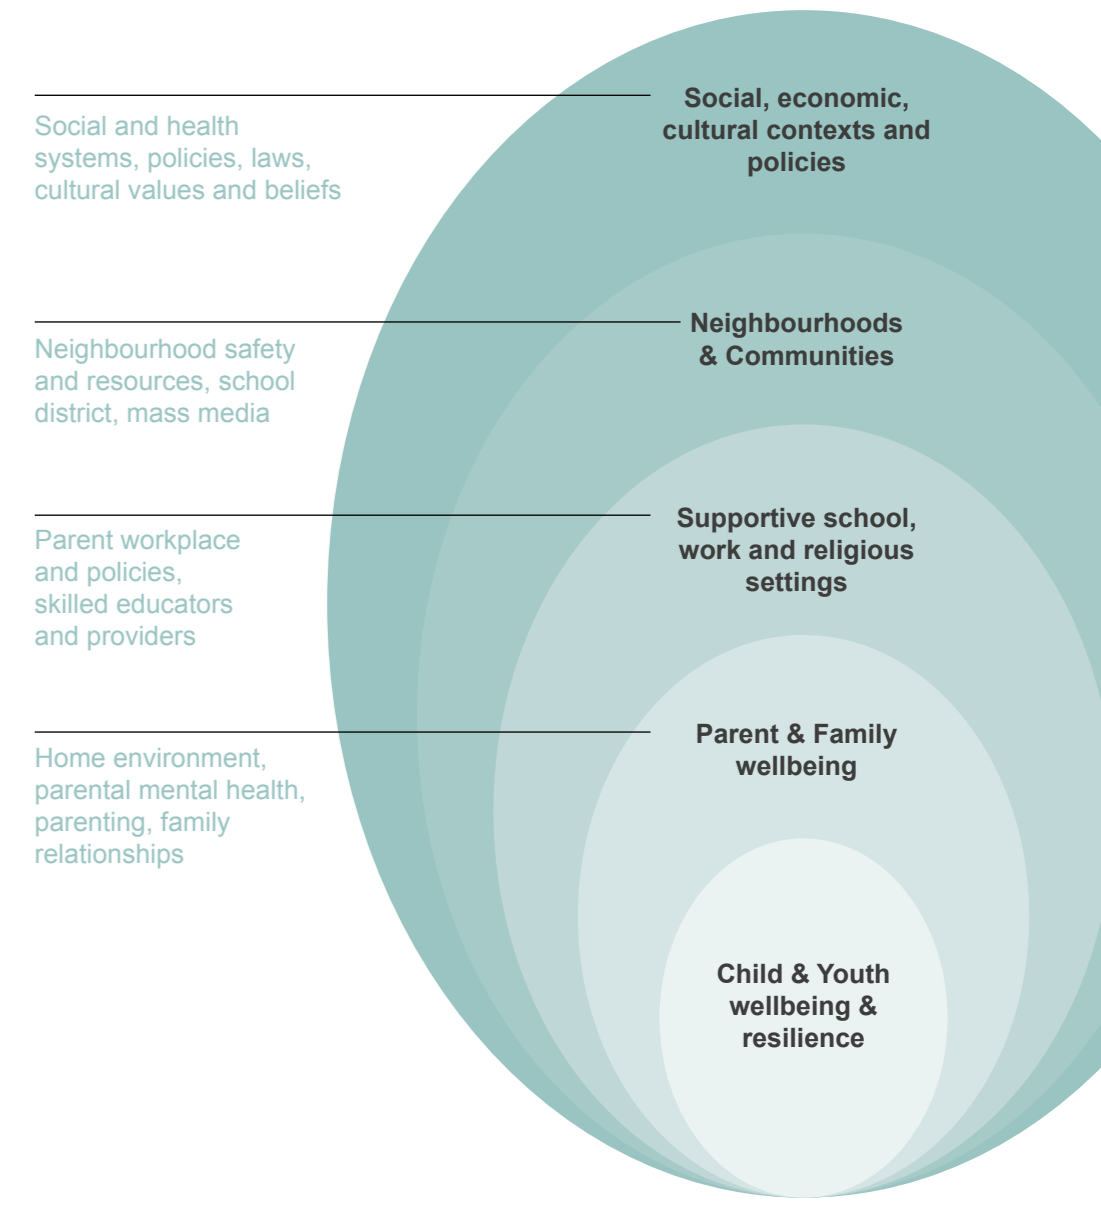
Social and health systems, policies, laws, cultural values and beliefs

Social, economic, cultural contexts and policies

Neighbourhood safety and resources, school district, mass media

Neighbourhoods & Communities

Parent workplace and policies, skilled educators and providers

Supportive school, work and religious settings

Home environment, parental mental health, parenting, family relationships

Parent & Family wellbeing

Child & Youth wellbeing & resilience